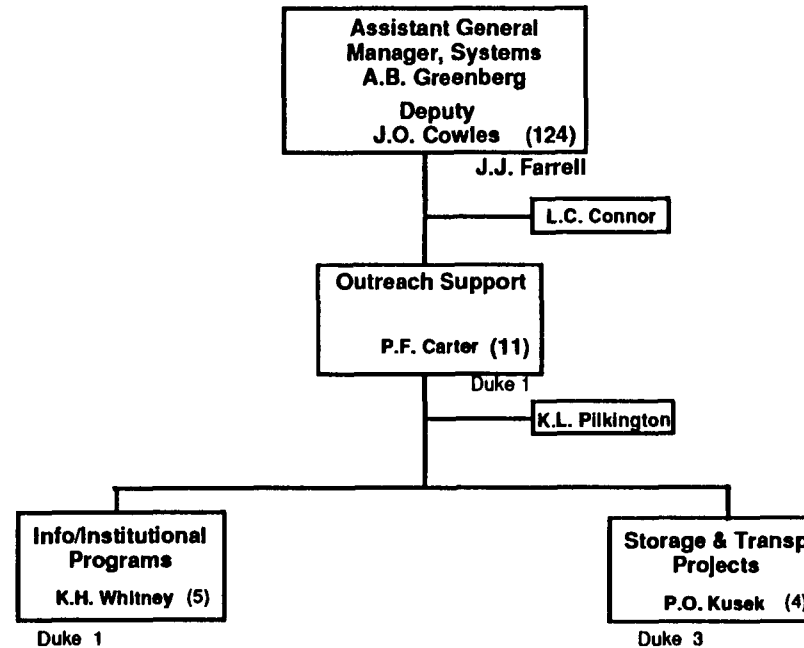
Assistant General Manager, Systems
A.B. Greenberg

Deputy
J.O. Cowles (124)
J.J. Farrell

L.C. Connor

Outreach Support

P.F. Carter (11)
Duke 1

K.L. Pilkington

Info/Institutional Programs

K.H. Whitney (5)

Duke 1

Storage & Transp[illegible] Projects

P.O. Kusek (4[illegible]

Duke 3